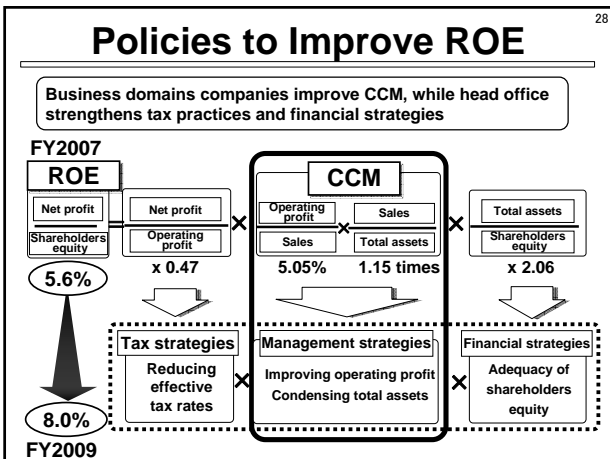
28

Policies to Improve ROE

Business domains companies improve CCM, while head office strengthens tax practices and financial strategies

FY2007

ROE

$\frac{\text{Net profit}}{\text{Shareholders equity}} = \frac{\text{Net profit}}{\text{Operating profit}} \times$

CCM

$\frac{\text{Operating profit}}{\text{Sales}} \times \frac{\text{Sales}}{\text{Total assets}} \times \frac{\text{Total assets}}{\text{Shareholders equity}}$

5.6%

x 0.47

5.05%

1.15 times

x 2.06

Tax strategies

Reducing effective tax rates

×

Management strategies

Improving operating profit

Condensing total assets

×

Financial strategies

Adequacy of shareholders equity

8.0%

FY2009